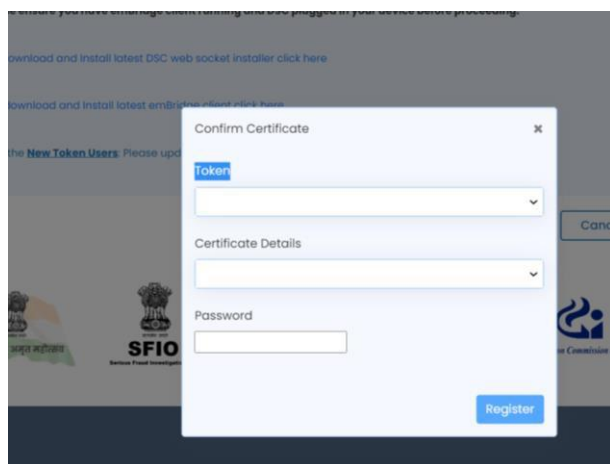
e ensure you have emBridge client running and DSC plugged in your device before proceeding.

ownload and install latest DSC web socket installer click here

ownload and install latest emBridge client click here

the **New Token Users**: Please upd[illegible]

Confirm Certificate

×

Token

Certificate Details

Password

Register

Canc

अमृत महोत्सव

SFIO

Serious Fraud Investigati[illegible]

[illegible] Commission